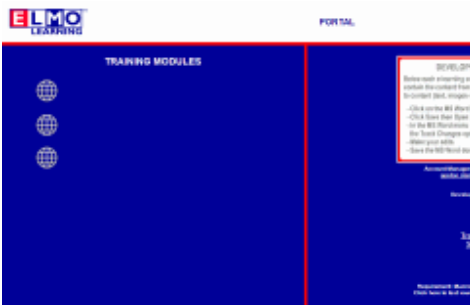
ELMO
LEARNING

PORTAL

TRAINING MODULES

DEVELOP

Below each eLearning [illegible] capture the content from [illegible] to content (text, images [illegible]

- Click on the MS Word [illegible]
- Click Save then Open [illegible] to the MS Word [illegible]
- the Track Changes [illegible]
- Make your edits
- Save the MS Word do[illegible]

Account Manager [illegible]

Develop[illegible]

Requirement: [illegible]
Click here to find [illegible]